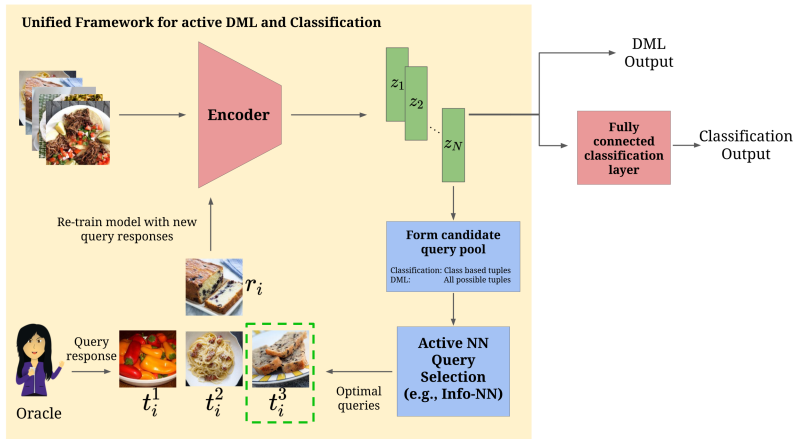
Unified Framework for active DML and Classification

Encoder

$z_1$

$z_2$

$z_N$

DML Output

Fully connected classification layer

Classification Output

Re-train model with new query responses

Form candidate query pool

Classification: Class based tuples
DML: All possible tuples

$r_i$

Query response

Oracle

$t_i^1$

$t_i^2$

$t_i^3$

Optimal queries

Active NN Query Selection (e.g., Info-NN)